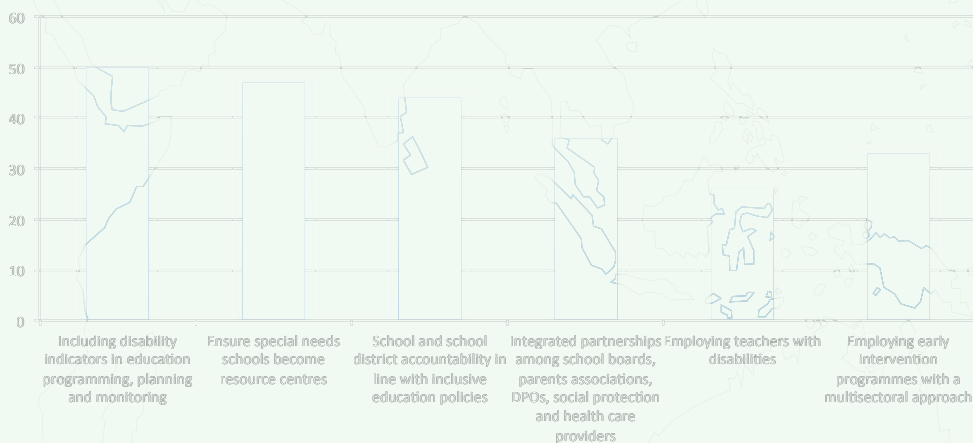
60
50
40
30
20
10
0

Including disability indicators in education programming, planning and monitoring

Ensure special needs schools become resource centres

School and school district accountability in line with inclusive education policies

Integrated partnerships among school boards, parents associations, DPOs, social protection and health care providers

Employing teachers with disabilities

Employing early intervention programmes with a multisectoral approach